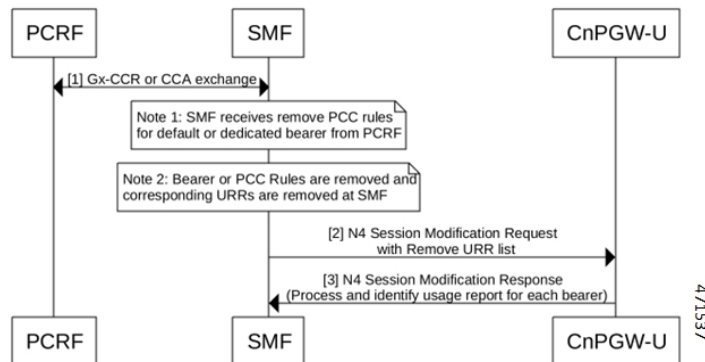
PCRF

SMF

CnPGW-U

[1] Gx-CCR or CCA exchange

Note 1: SMF receives remove PCC rules for default or dedicated bearer from PCRF

Note 2: Bearer or PCC Rules are removed and corresponding URRs are removed at SMF

[2] N4 Session Modification Request with Remove URR list

[3] N4 Session Modification Response (Process and identify usage report for each bearer)

PCRF

SMF

CnPGW-U

471537